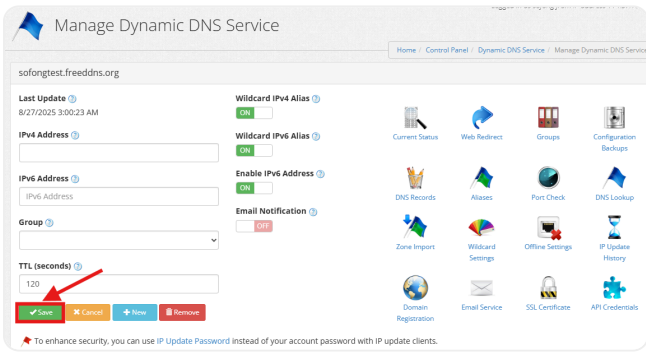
Manage Dynamic DNS Service

Home / Control Panel / Dynamic DNS Service / Manage Dynamic DNS Service

sofongtest.freeddns.org

Last Update
8/27/2025 3:00:23 AM

IPv4 Address

IPv6 Address
IPv6 Address

Group

TTL (seconds)
120

Save
Cancel
New
Remove

Wildcard IPv4 Alias
ON

Wildcard IPv6 Alias
ON

Enable IPv6 Address
ON

Email Notification
OFF

Current Status
Web Redirect
Groups
Configuration Backups
DNS Records
Aliases
Port Check
DNS Lookup
Zone Import
Wildcard Settings
Offline Settings
IP Update History
Domain Registration
Email Service
SSL Certificate
API Credentials

To enhance security, you can use IP Update Password instead of your account password with IP update clients.